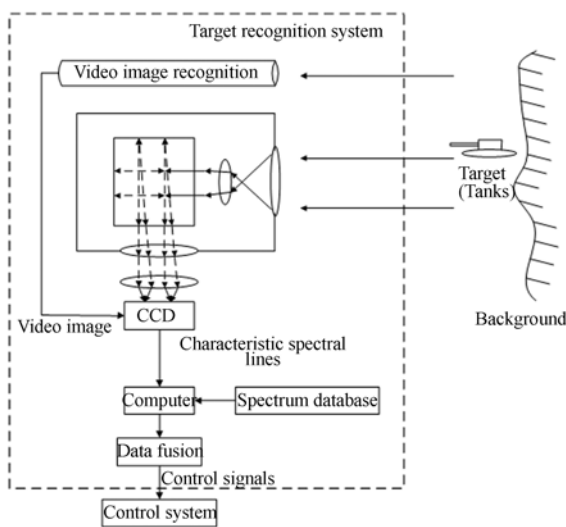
Target recognition system

Video image recognition

Target
(Tanks)

Video image

CCD

Background

Characteristic spectral lines

Computer

Spectrum database

Data fusion

Control signals

Control system